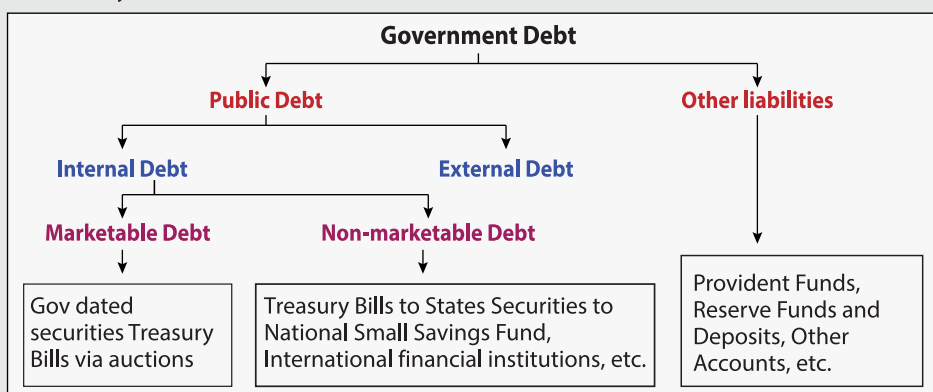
Government Debt

Public Debt

Other liabilities

Internal Debt

External Debt

Marketable Debt

Non-marketable Debt

Gov dated securities Treasury Bills via auctions

Treasury Bills to States Securities to National Small Savings Fund, International financial institutions, etc.

Provident Funds, Reserve Funds and Deposits, Other Accounts, etc.